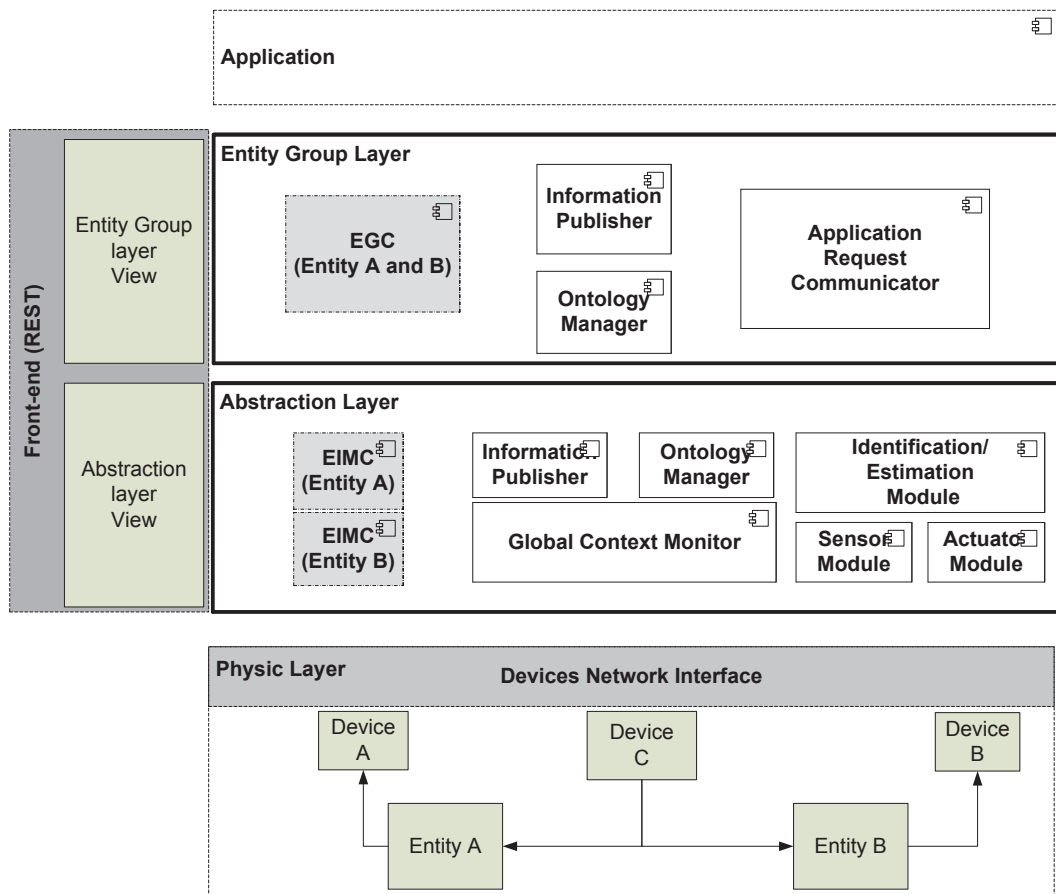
Application

Front-end (REST)

Entity Group layer View

Abstraction layer View

Entity Group Layer

EGC (Entity A and B)

Information Publisher

Ontology Manager

Application Request Communicator

Abstraction Layer

EIMC (Entity A)

EIMC (Entity B)

Informatio Publisher

Ontology Manager

Identification/ Estimation Module

Global Context Monitor

Sensor Module

Actuato Module

Physic Layer

Devices Network Interface

Device A

Device C

Device B

Entity A

Entity B